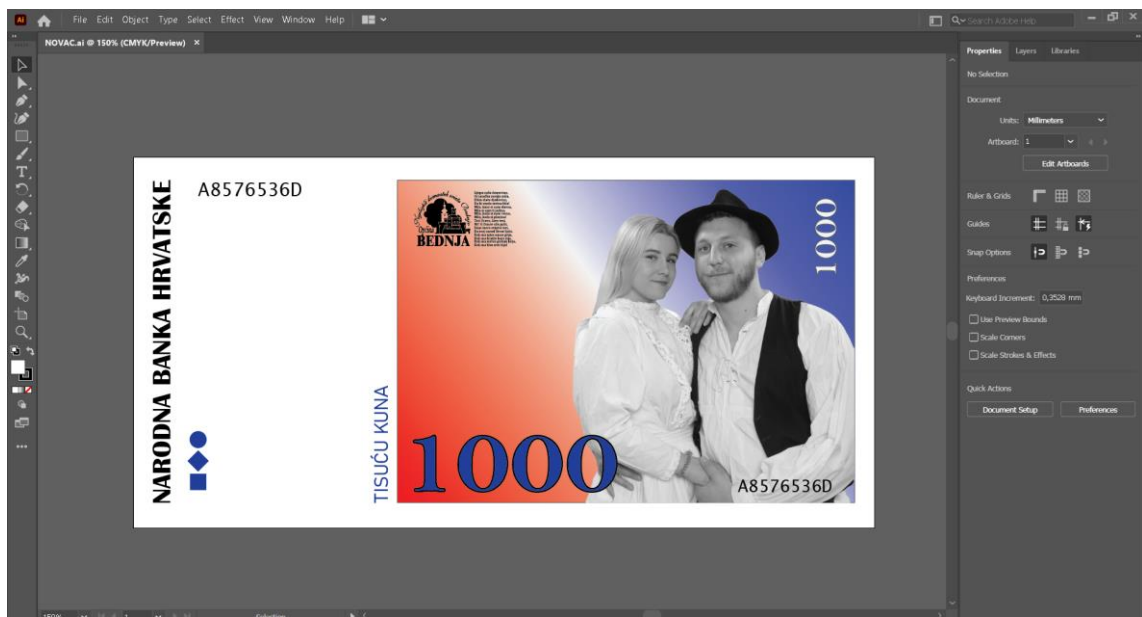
Ai File Edit Object Type Select Effect View Window Help

Search Adobe Help

NOVAC.ai @ 150% (CMYK/Preview) ×

NARODNA BANKA HRVATSKE

A8576536D

TISUĆU KUNA

1000

BEDNJA

1000

A8576536D

Properties Layers Libraries

No Selection

Document

Units: Millimeters

Artboard: 1

Edit Artboards

Ruler & Grids

Guides

Snap Options

Preferences

Keyboard Increment: 0,3528 mm

Use Preview Bounds

Scale Corners

Scale Strokes & Effects

Quick Actions

Document Setup

Preferences

150%

Selection